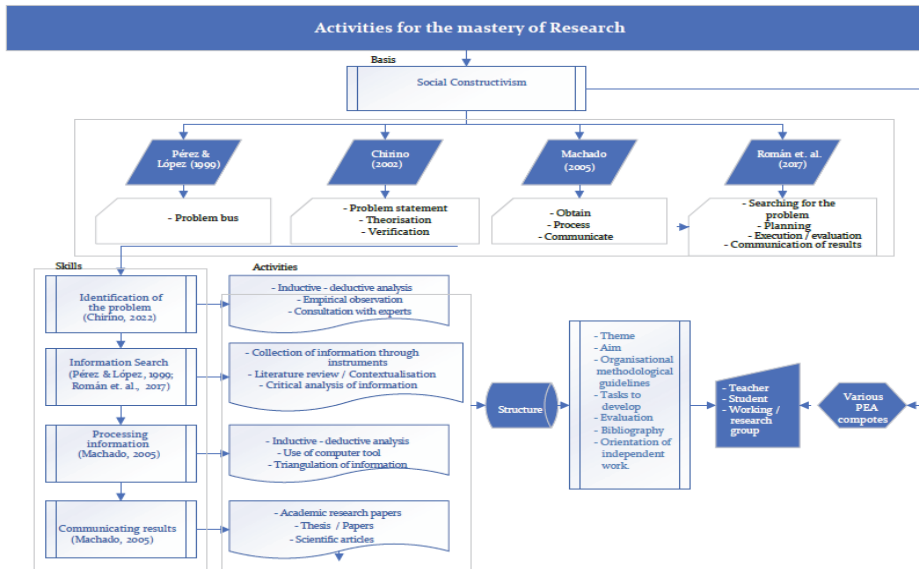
Activities for the mastery of Research

Basis

Social Constructivism

Pérez & López (1999)

Chirino (2002)

Machado (2005)

Román et. al. (2017)

- Problem bus

- Problem statement
- Theorisation
- Verification

- Obtain
- Process
- Communicate

- Searching for the problem
- Planning
- Execution / evaluation
- Communication of results

Skills

Activities

Identification of the problem (Chirino, 2022)

- Inductive - deductive analysis
- Empirical observation
- Consultation with experts

Information Search (Pérez & López, 1999; Román et. al., 2017)

- Collection of information through instruments
- Literature review / Contextualisation
- Critical analysis of information

Processing information (Machado, 2005)

- Inductive - deductive analysis
- Use of computer tool
- Triangulation of information

Communicating results (Machado, 2005)

- Academic research papers
- Thesis / Papers
- Scientific articles

Structure

- Theme
- Aim
- Organisational methodological guidelines
- Tasks to develop
- Evaluation
- Bibliography
- Orientation of independent work.

- Teacher
- Student
- Working / research group

Various PEA compotes